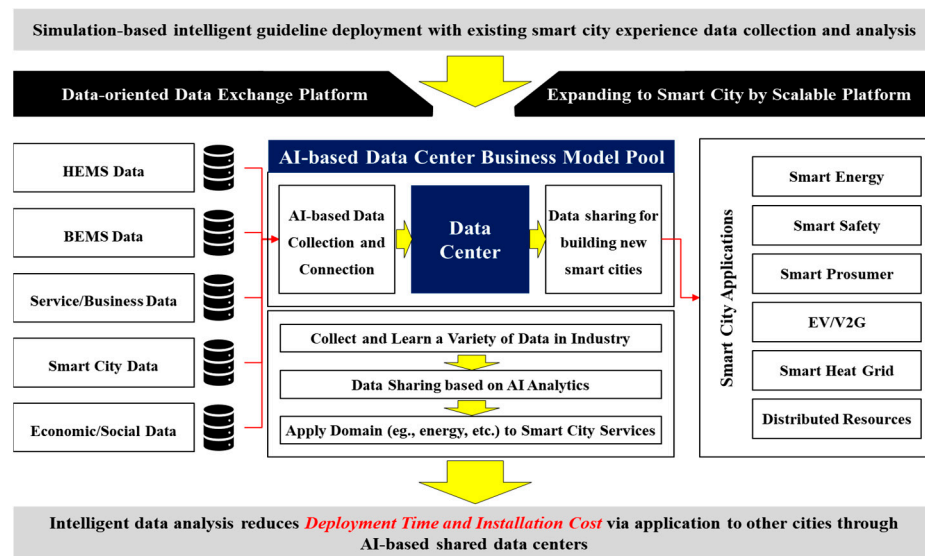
Simulation-based intelligent guideline deployment with existing smart city experience data collection and analysis

Data-oriented Data Exchange Platform

Expanding to Smart City by Scalable Platform

HEMS Data

BEMS Data

Service/Business Data

Smart City Data

Economic/Social Data

AI-based Data Center Business Model Pool

AI-based Data Collection and Connection

Data Center

Data sharing for building new smart cities

Collect and Learn a Variety of Data in Industry

Data Sharing based on AI Analytics

Apply Domain (eg., energy, etc.) to Smart City Services

Smart City Applications

Smart Energy

Smart Safety

Smart Prosumer

EV/V2G

Smart Heat Grid

Distributed Resources

Intelligent data analysis reduces Deployment Time and Installation Cost via application to other cities through AI-based shared data centers